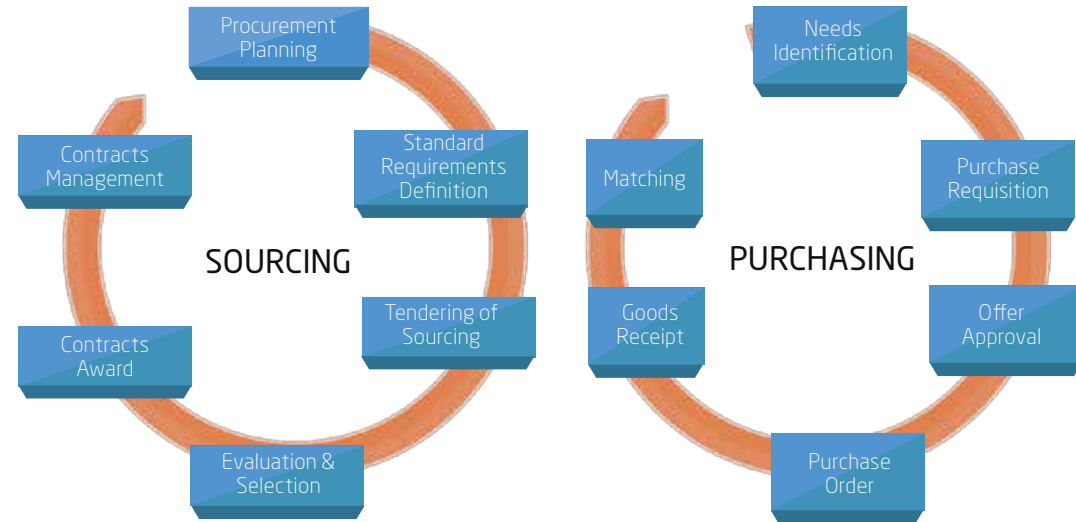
Procurement Planning

Standard Requirements Definition

Tendering of Sourcing

Evaluation & Selection

Contracts Award

Contracts Management

SOURCING

Needs Identification

Purchase Requisition

Offer Approval

Purchase Order

Goods Receipt

Matching

PURCHASING